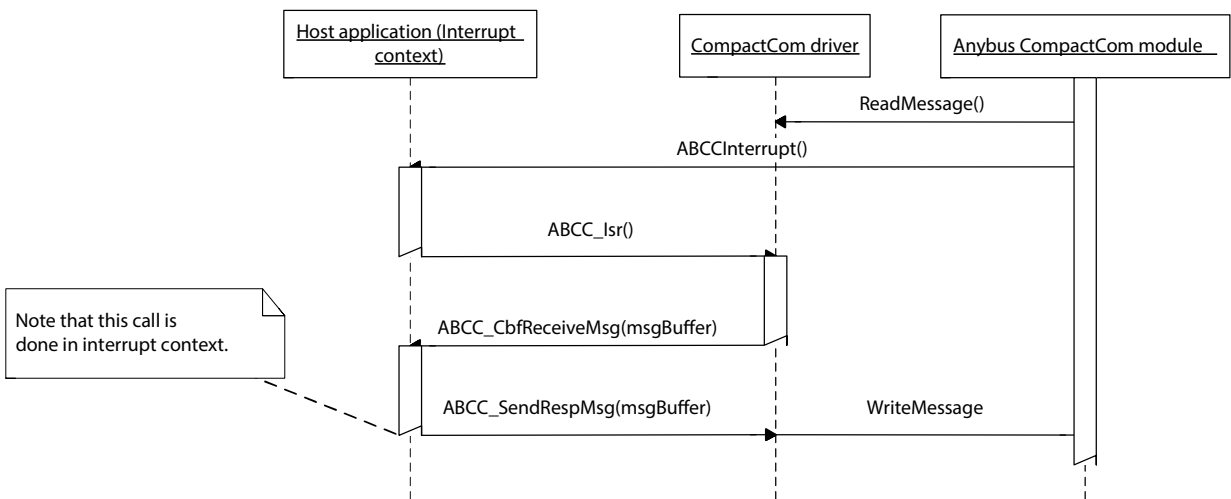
Host application (Interrupt context)

CompactCom driver

Anybus CompactCom module

ReadMessage()

ABCCInterrupt()

ABCC_Isr()

Note that this call is done in interrupt context.

ABCC_CbfReceiveMsg(msgBuffer)

ABCC_SendRespMsg(msgBuffer)

WriteMessage